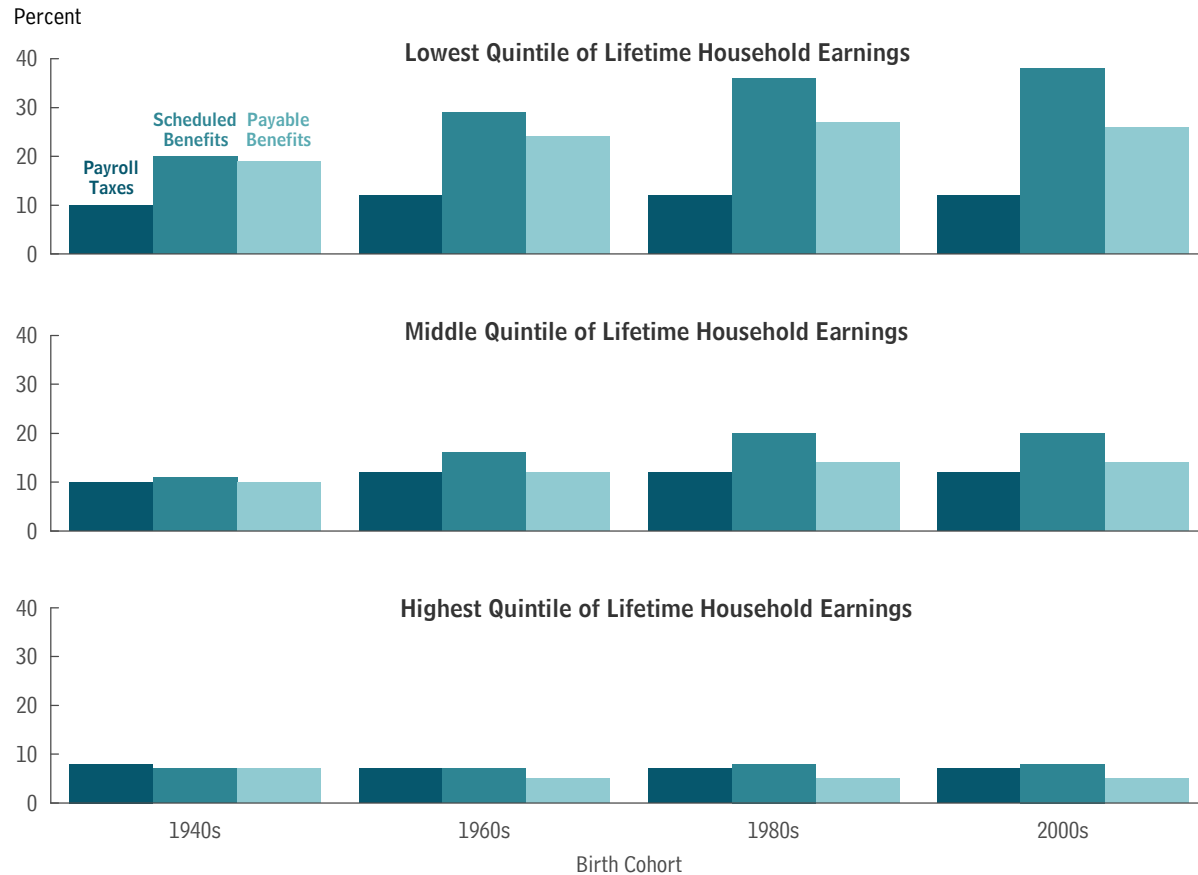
Percent

Lowest Quintile of Lifetime Household Earnings

40
30
20
10
0

Payroll Taxes

Scheduled Benefits

Payable Benefits

Middle Quintile of Lifetime Household Earnings

40
30
20
10
0

Highest Quintile of Lifetime Household Earnings

40
30
20
10
0

1940s
1960s
1980s
2000s

Birth Cohort